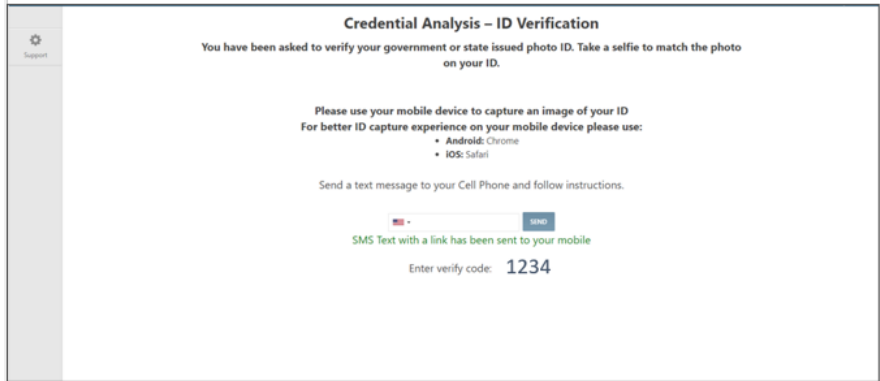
Support

Credential Analysis – ID Verification

You have been asked to verify your government or state issued photo ID. Take a selfie to match the photo on your ID.

Please use your mobile device to capture an image of your ID
For better ID capture experience on your mobile device please use:
• Android: Chrome
• iOS: Safari

Send a text message to your Cell Phone and follow instructions.

SEND

SMS Text with a link has been sent to your mobile

Enter verify code: 1234